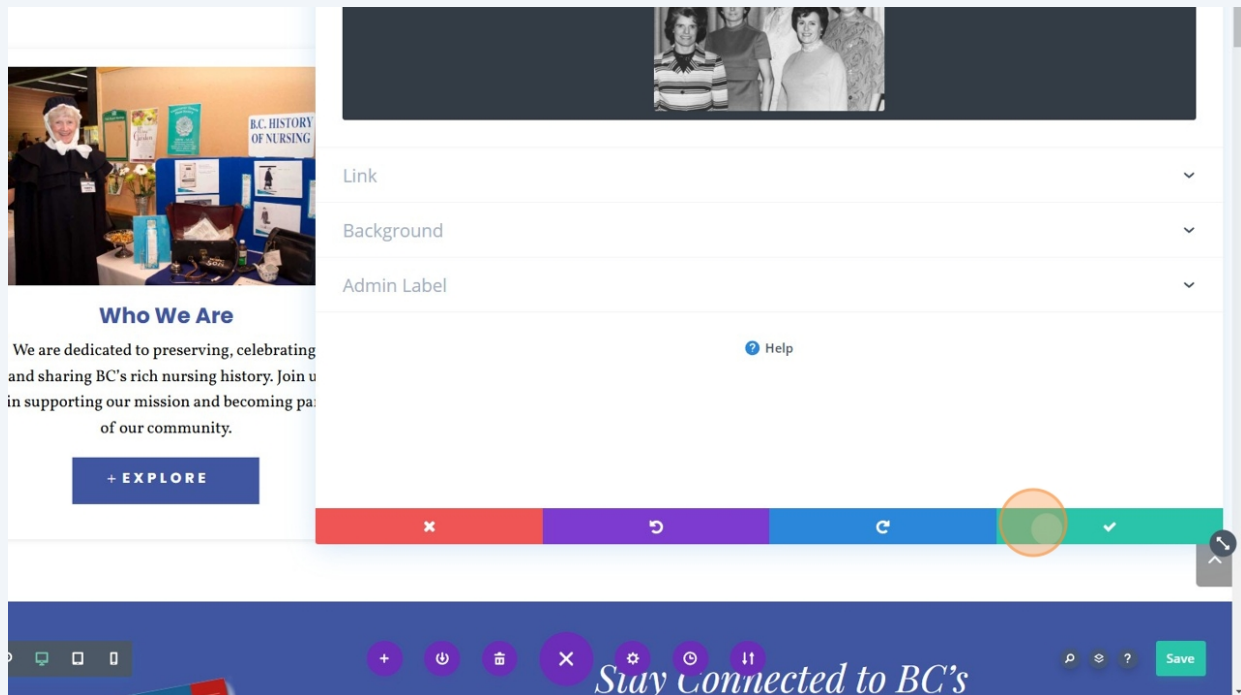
B.C. HISTORY OF NURSING

Who We Are

We are dedicated to preserving, celebrating and sharing BC's rich nursing history. Join u in supporting our mission and becoming par of our community.

+ EXPLORE

Link

Background

Admin Label

Help

Stay Connected to BC's

Save